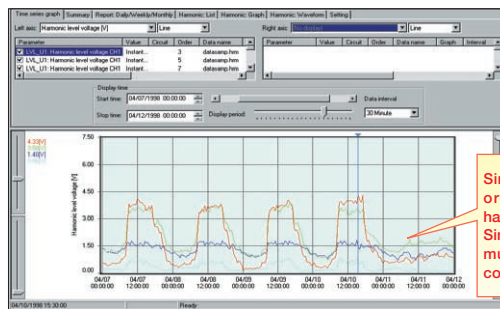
Time series graph | Summary | Report: Daily/Weekly/Monthly | Harmonic: List | Harmonic: Graph | Harmonic: Waveform | Setting

Left axis: Harmonic level voltage [V] | Line

Right axis: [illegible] | Line

| Parameter | Value | Circuit | Order | Data name |
|---|---|---|---|---|
| LVL_U1: Harmonic level voltage CH1 | Instant... | | 3 | datasamp.hm |
| LVL_U1: Harmonic level voltage CH1 | Instant... | | 5 | datasamp.hm |
| LVL_U1: Harmonic level voltage CH1 | Instant... | | 7 | datasamp.hm |

| Parameter | Value | Circuit | Order | Data name | Graph | Interval |
|---|---|---|---|---|---|---|

Display time
Start time: 04/07/1998 00:00:00
Stop time: 04/12/1998 00:00:00
Display period:
Data interval
30 Minute

4.33[V]
1.94[V]
1.48[V]

Harmonic level voltage [V]

7.50
6.00
4.50
3.00
1.50
0.00

04/07 00:00:00
04/07 12:00:00
04/08 00:00:00
04/08 12:00:00
04/09 00:00:00
04/09 12:00:00
04/10 00:00:00
04/10 12:00:00
04/11 00:00:00
04/11 12:00:00
04/12 00:00:00

Si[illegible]
or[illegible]
ha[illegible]
Si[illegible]
mu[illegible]
co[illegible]

04/10/1998 15:30:00 | Ready